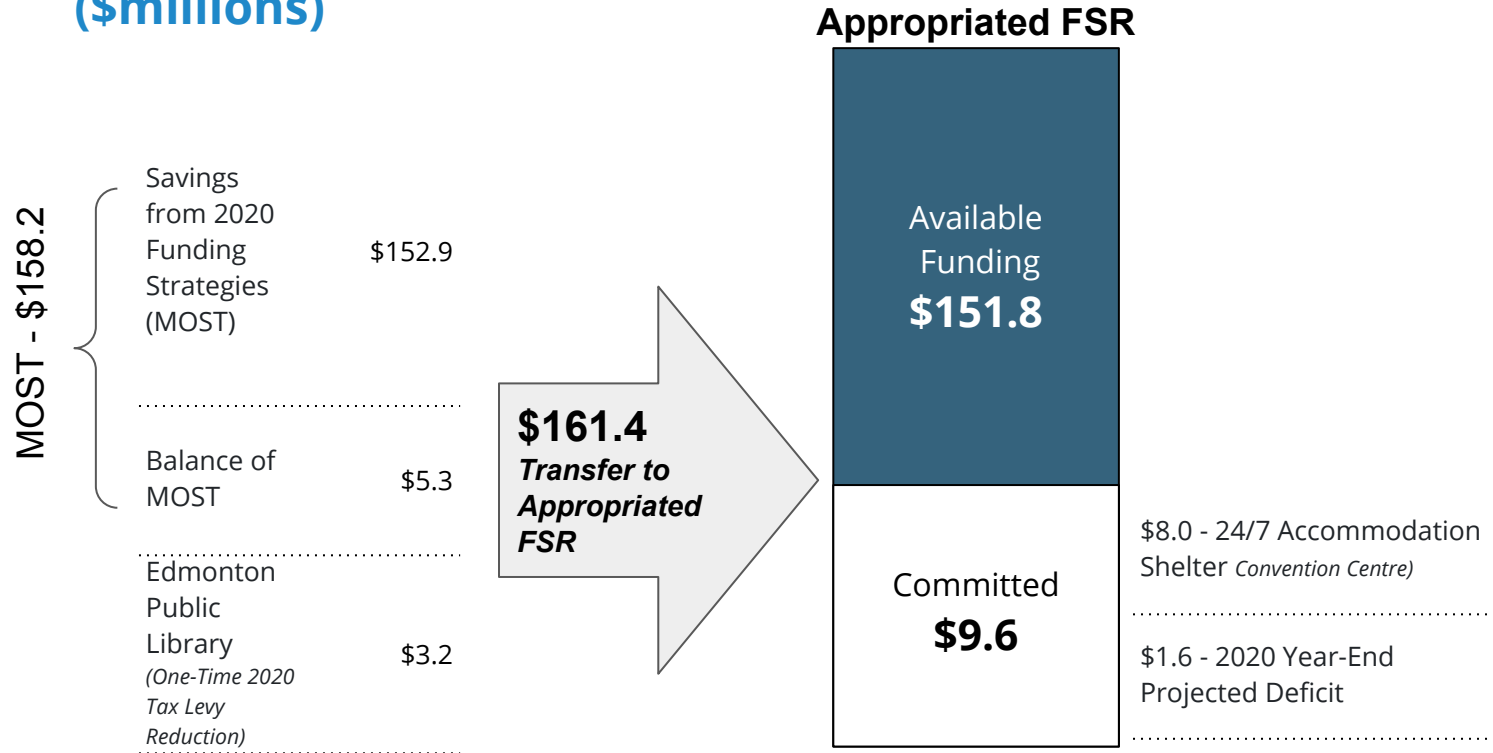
($millions)

Appropriated FSR

MOST - $158.2

Savings from 2020 Funding Strategies (MOST) $152.9

Balance of MOST $5.3

Edmonton Public Library *(One-Time 2020 Tax Levy Reduction)* $3.2

**$161.4**
***Transfer to Appropriated FSR***

Available Funding
**$151.8**

Committed
**$9.6**

$8.0 - 24/7 Accommodation Shelter *Convention Centre)*

$1.6 - 2020 Year-End Projected Deficit